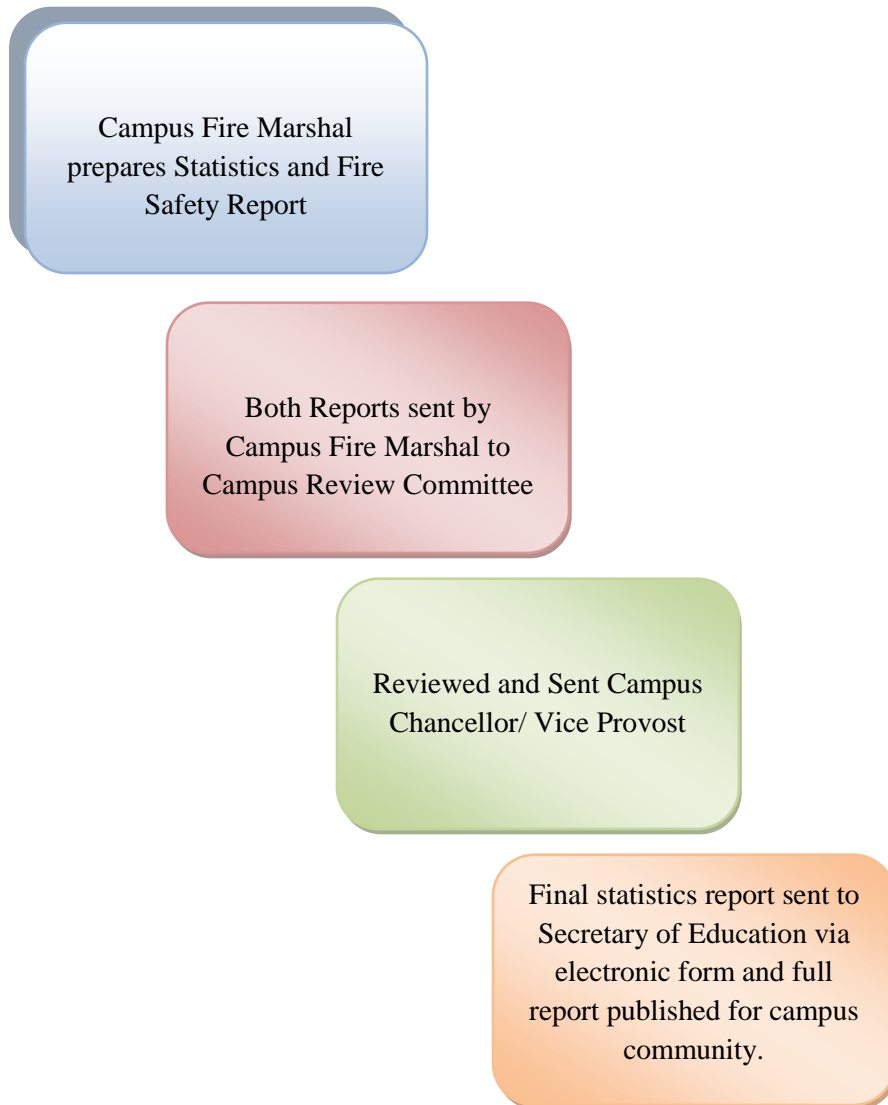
Campus Fire Marshal prepares Statistics and Fire Safety Report

Both Reports sent by Campus Fire Marshal to Campus Review Committee

Reviewed and Sent Campus Chancellor/ Vice Provost

Final statistics report sent to Secretary of Education via electronic form and full report published for campus community.